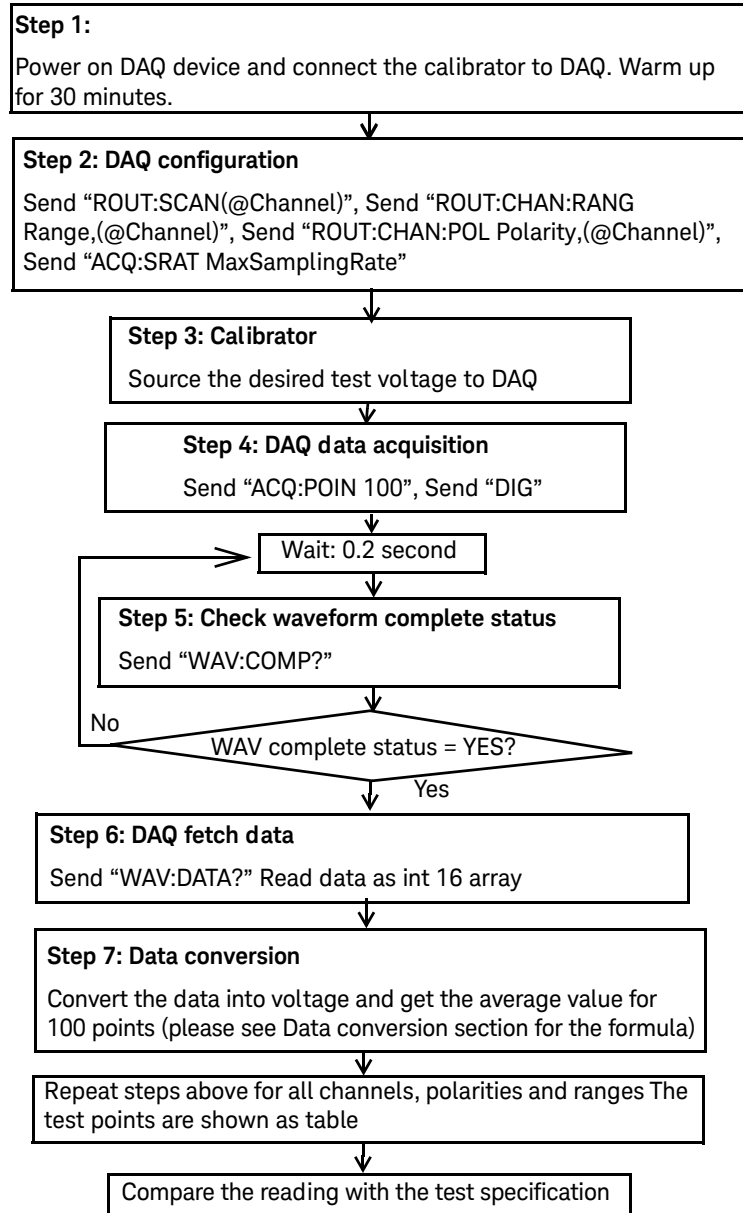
Step 1:

Power on DAQ device and connect the calibrator to DAQ. Warm up for 30 minutes.

Step 2: DAQ configuration

Send “ROUT:SCAN(@Channel)”, Send “ROUT:CHAN:RANG Range,(@Channel)”, Send “ROUT:CHAN:POL Polarity,(@Channel)”, Send “ACQ:SRAT MaxSamplingRate”

Step 3: Calibrator

Source the desired test voltage to DAQ

Step 4: DAQ data acquisition

Send “ACQ:POIN 100”, Send “DIG”

Wait: 0.2 second

Step 5: Check waveform complete status

Send “WAV:COMP?”

No

WAV complete status = YES?

Yes

Step 6: DAQ fetch data

Send “WAV:DATA?” Read data as int 16 array

Step 7: Data conversion

Convert the data into voltage and get the average value for 100 points (please see Data conversion section for the formula)

Repeat steps above for all channels, polarities and ranges The test points are shown as table

Compare the reading with the test specification